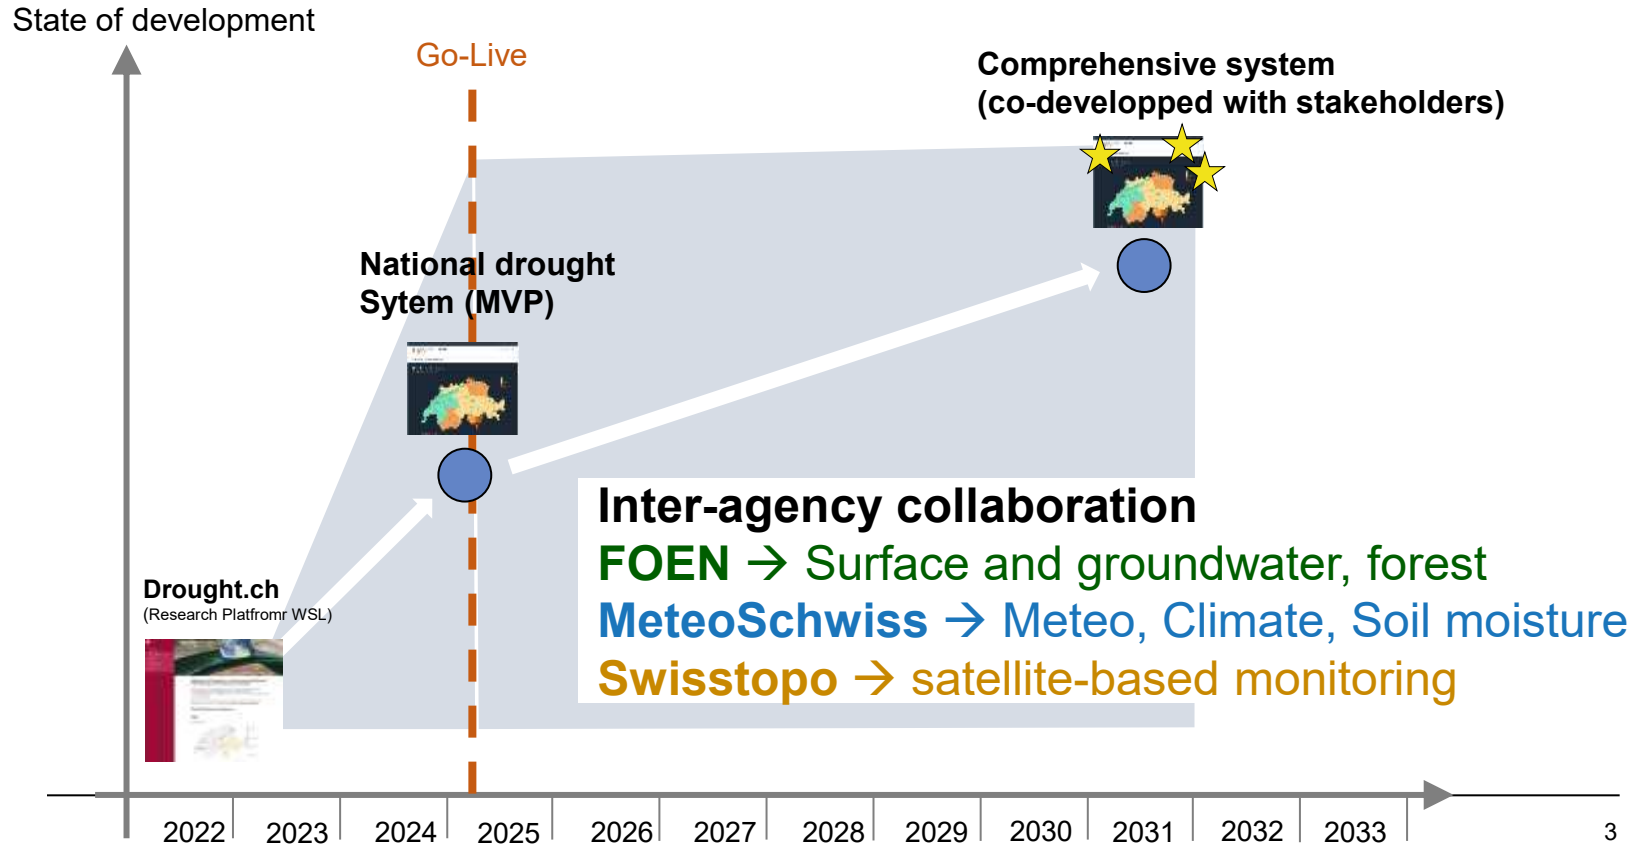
State of development

Go-Live

Comprehensive system
(co-developped with stakeholders)

National drought
Sytem (MVP)

Drought.ch
(Research Platfromr WSL)

Inter-agency collaboration
FOEN → Surface and groundwater, forest
MeteoSchwiss → Meteo, Climate, Soil moisture
Swisstopo → satellite-based monitoring

2022 2023 2024 2025 2026 2027 2028 2029 2030 2031 2032 2033

3